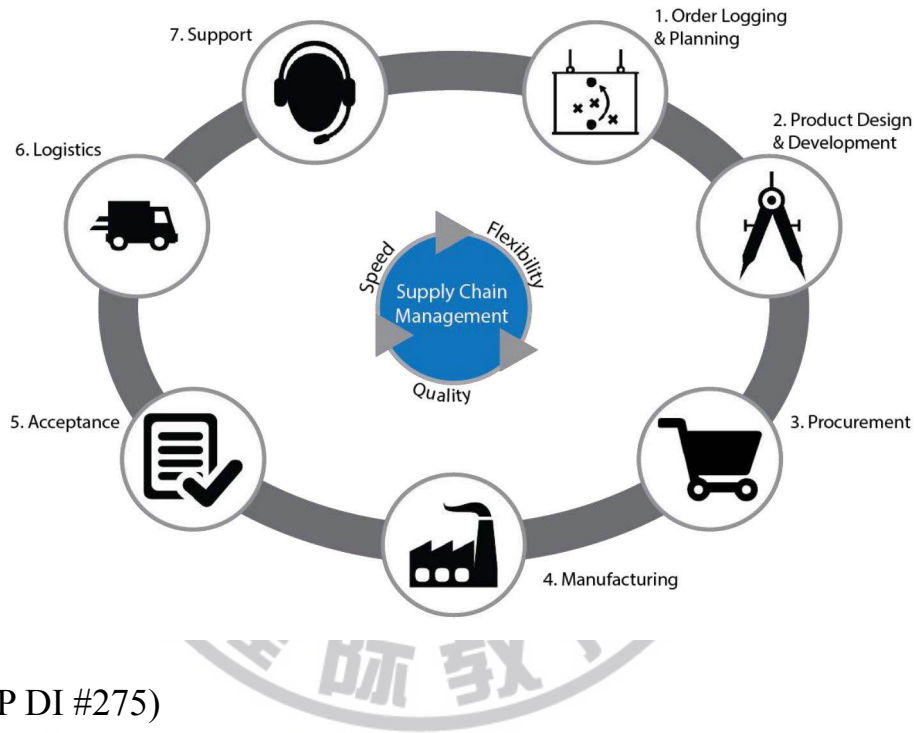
7. Support

1. Order Logging & Planning

2. Product Design & Development

6. Logistics

Speed

Flexibility

Supply Chain Management

Quality

5. Acceptance

3. Procurement

4. Manufacturing

P DI #275)